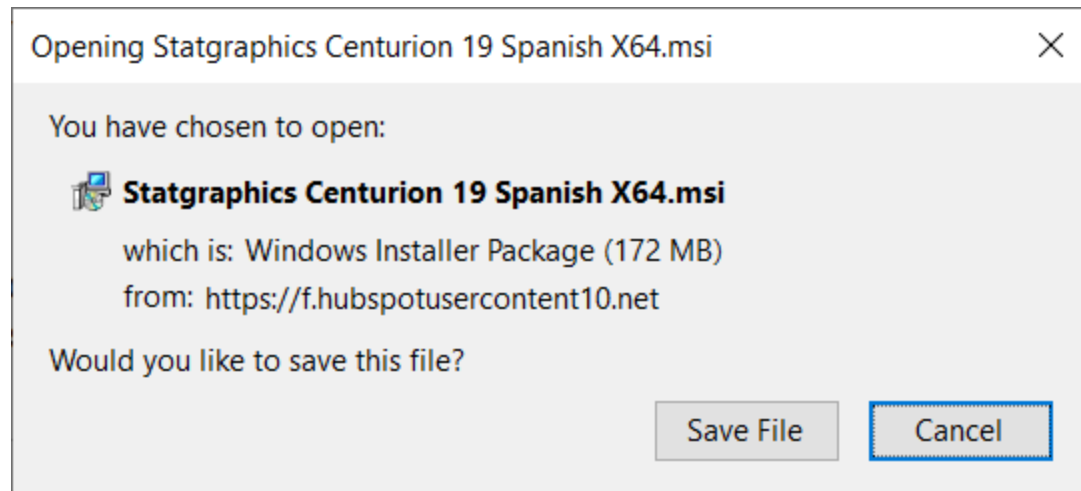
Opening Statgraphics Centurion 19 Spanish X64.msi

You have chosen to open:

Statgraphics Centurion 19 Spanish X64.msi

which is: Windows Installer Package (172 MB)

from: https://f.hubspotusercontent10.net

Would you like to save this file?

Save File

Cancel